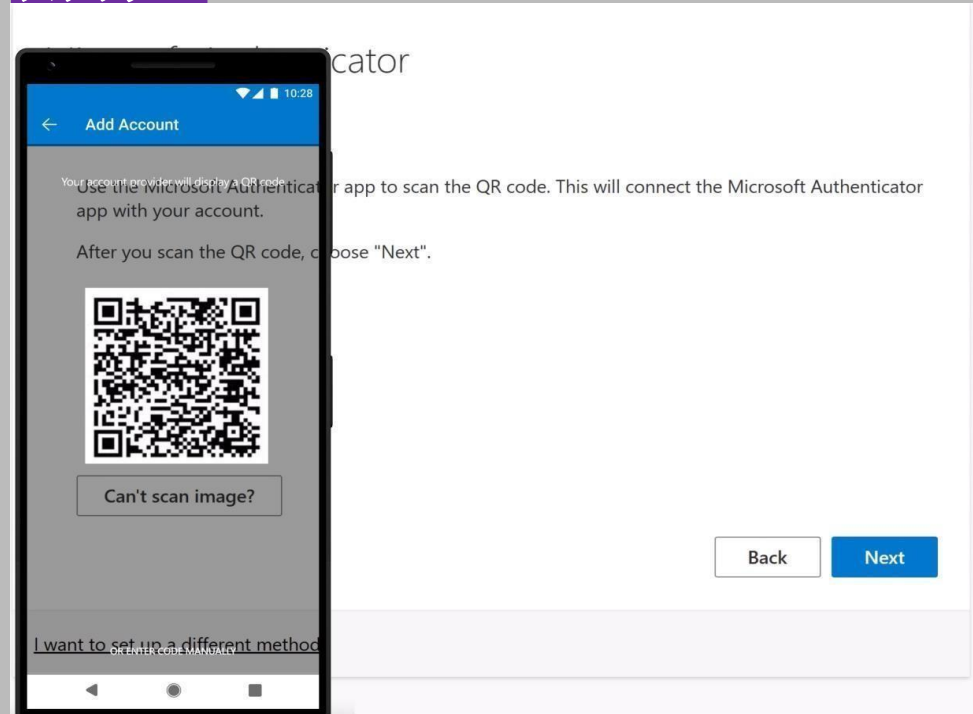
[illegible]cator

10:28

Add Account

Your account provider will display a QR code

Use the Microsoft Authenticat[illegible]r app to scan the QR code. This will connect the Microsoft Authenticator app with your account.

After you scan the QR code, c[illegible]oose "Next".

Can't scan image?

Back

Next

I want to set up a different method

OR ENTER CODE MANUALLY